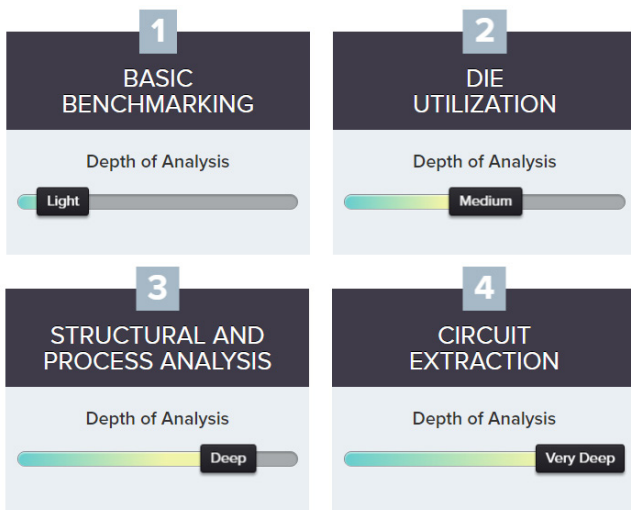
1

BASIC BENCHMARKING

Depth of Analysis

Light

2

DIE UTILIZATION

Depth of Analysis

Medium

3

STRUCTURAL AND PROCESS ANALYSIS

Depth of Analysis

Deep

4

CIRCUIT EXTRACTION

Depth of Analysis

Very Deep